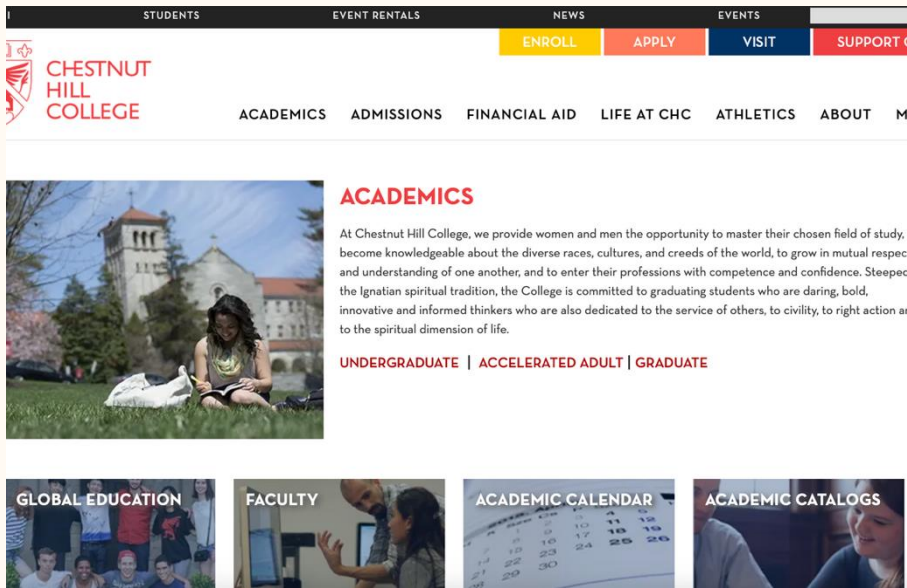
STUDENTS EVENT RENTALS NEWS EVENTS

ENROLL APPLY VISIT SUPPORT C

CHESTNUT HILL COLLEGE

ACADEMICS ADMISSIONS FINANCIAL AID LIFE AT CHC ATHLETICS ABOUT M

ACADEMICS

At Chestnut Hill College, we provide women and men the opportunity to master their chosen field of study, become knowledgeable about the diverse races, cultures, and creeds of the world, to grow in mutual respec and understanding of one another, and to enter their professions with competence and confidence. Steepec the Ignatian spiritual tradition, the College is committed to graduating students who are daring, bold, innovative and informed thinkers who are also dedicated to the service of others, to civility, to right action ar to the spiritual dimension of life.

UNDERGRADUATE | ACCELERATED ADULT | GRADUATE

GLOBAL EDUCATION

FACULTY

ACADEMIC CALENDAR

ACADEMIC CATALOGS